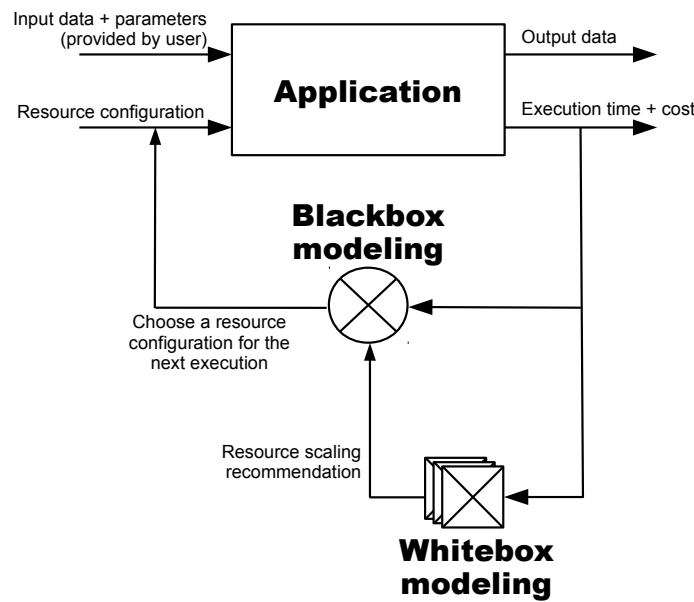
Input data + parameters (provided by user)

Resource configuration

Application

Output data

Execution time + cost

Blackbox modeling

Choose a resource configuration for the next execution

Resource scaling recommendation

Whitebox modeling